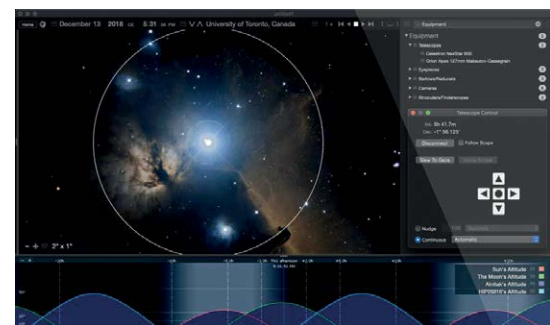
Home December 13 2016 5:31 PM University of Toronto, Canada

Equipment

Equipment

Telescopes

Celestron NexStar 5SE

Orion Apex 127mm Maksutov-Cassegrain

Eyepieces

Barlows/Reducers

Cameras

Binoculars/Finderscopes

Telescope Control

RA: 5h 41.7m

Dec: -1° 56.123'

Disconnect

Follow Scope

Slew To Goto

Nudge

Continuous

Automatic

2° x 1°

Sun's Altitude

The Moon's Altitude

Alnitak's Altitude

HIP26816's Altitude